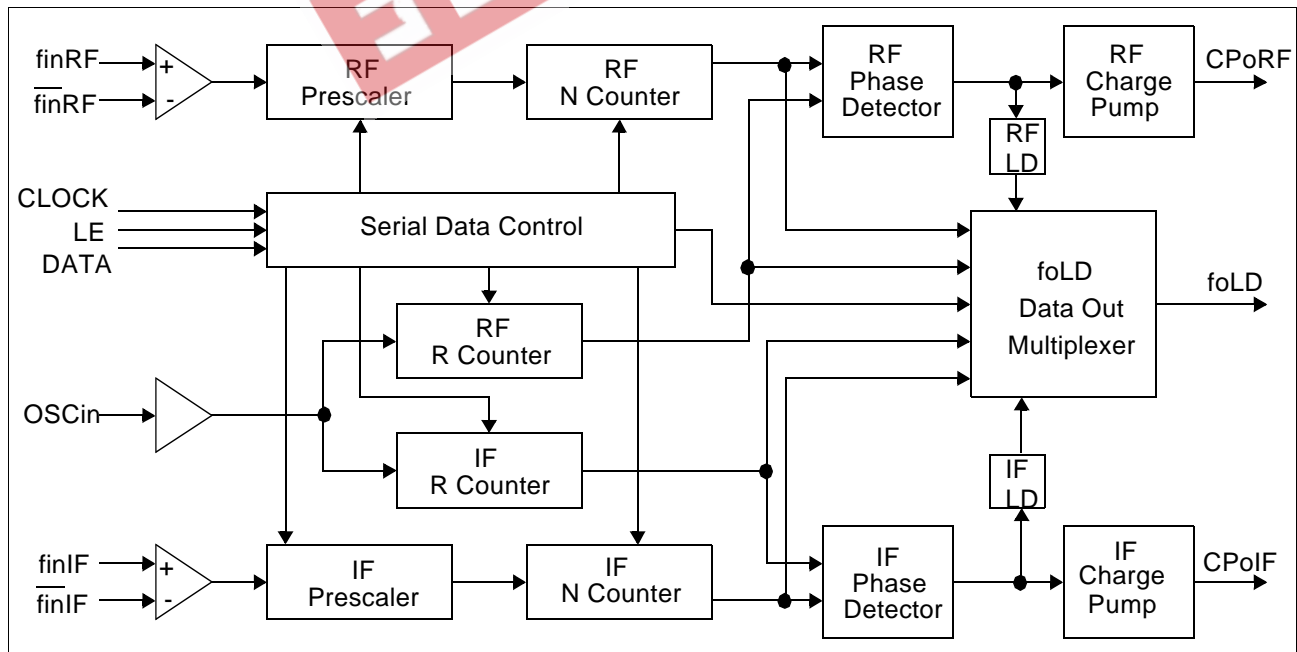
finRF
$\overline{\text{finRF}}$
+
-
RF Prescaler
RF N Counter
RF Phase Detector
RF Charge Pump
CPoRF
RF LD
CLOCK
LE
DATA
Serial Data Control
foLD Data Out Multiplexer
foLD
RF R Counter
OSCin
IF R Counter
IF LD
finIF
$\overline{\text{finIF}}$
+
-
IF Prescaler
IF N Counter
IF Phase Detector
IF Charge Pump
CPoIF